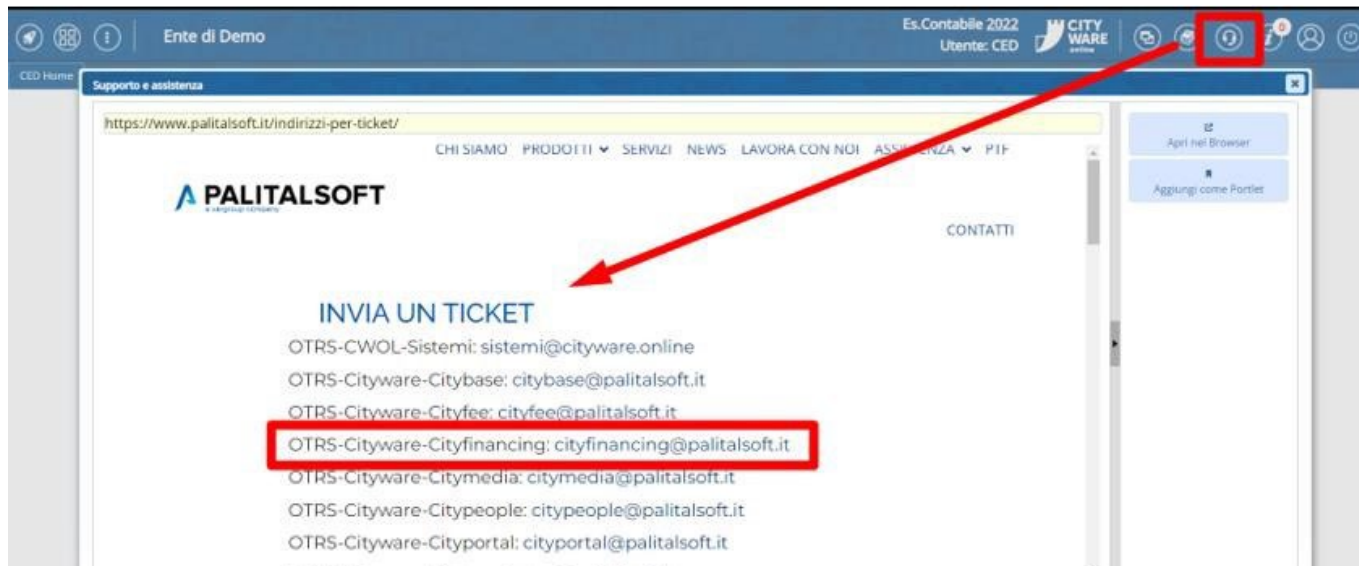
Ente di Demo

Es.Contabile 2022
Utente: CED

CITY WARE online

0

CED Home

Supporto e assistenza

https://www.palitalsoft.it/indirizzi-per-ticket/

CHI SIAMO PRODOTTI SERVIZI NEWS LAVORA CON NOI ASSI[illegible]ZA PTF

PALITALSOFT
a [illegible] company

CONTATTI

INVIA UN TICKET

OTRS-CWOL-Sistemi: sistemi@cityware.online

OTRS-Cityware-Citybase: citybase@palitalsoft.it

OTRS-Cityware-Cityfee: cityfee@palitalsoft.it

OTRS-Cityware-Cityfinancing: cityfinancing@palitalsoft.it

OTRS-Cityware-Citymedia: citymedia@palitalsoft.it

OTRS-Cityware-Citypeople: citypeople@palitalsoft.it

OTRS-Cityware-Cityportal: cityportal@palitalsoft.it

Apri nel Browser

Aggiungi come Portlet